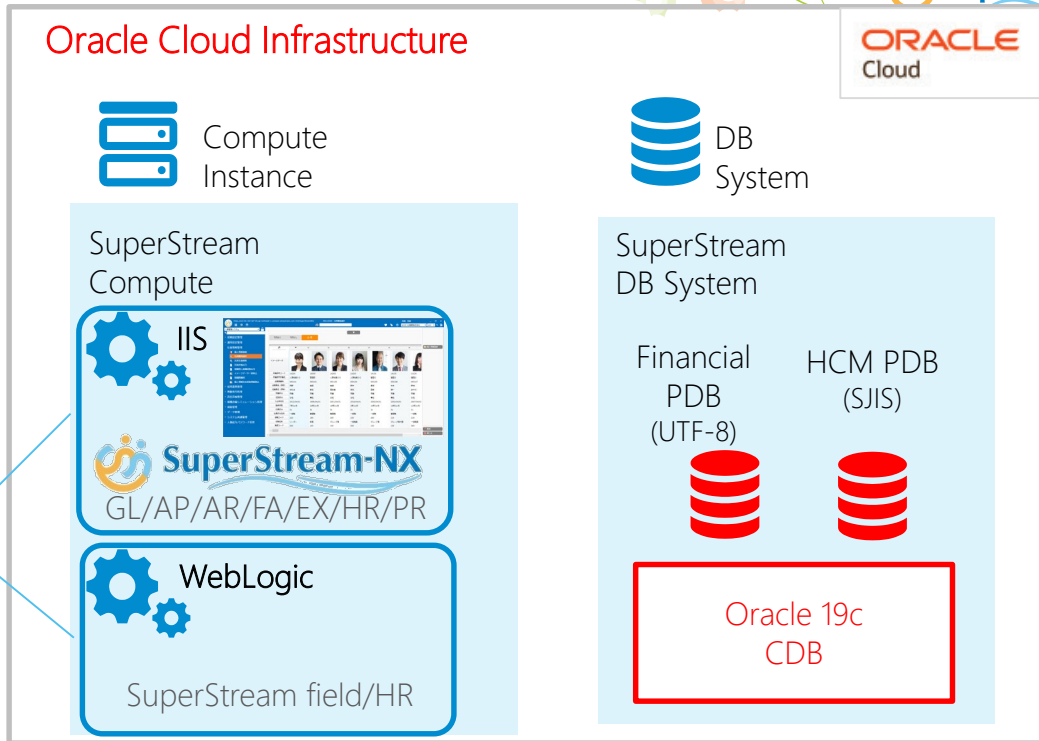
Oracle Cloud Infrastructure

ORACLE
Cloud

Compute
Instance

DB
System

SuperStream
Compute

IIS

SuperStream-NX

GL/AP/AR/FA/EX/HR/PR

WebLogic

SuperStream field/HR

SuperStream
DB System

Financial
PDB
(UTF-8)

HCM PDB
(SJIS)

Oracle 19c
CDB